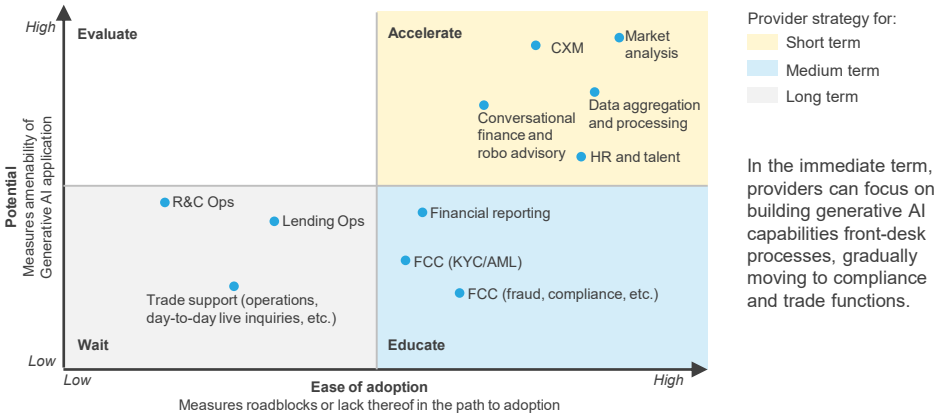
High

Potential
Measures amenability of Generative AI application

Low

Evaluate

Accelerate

CXM

Market analysis

Conversational finance and robo advisory

Data aggregation and processing

HR and talent

R&C Ops

Lending Ops

Financial reporting

FCC (KYC/AML)

FCC (fraud, compliance, etc.)

Trade support (operations, day-to-day live inquiries, etc.)

Wait

Educate

Low

High

Ease of adoption
Measures roadblocks or lack thereof in the path to adoption

Provider strategy for:
Short term
Medium term
Long term

In the immediate term, providers can focus on building generative AI capabilities front-desk processes, gradually moving to compliance and trade functions.